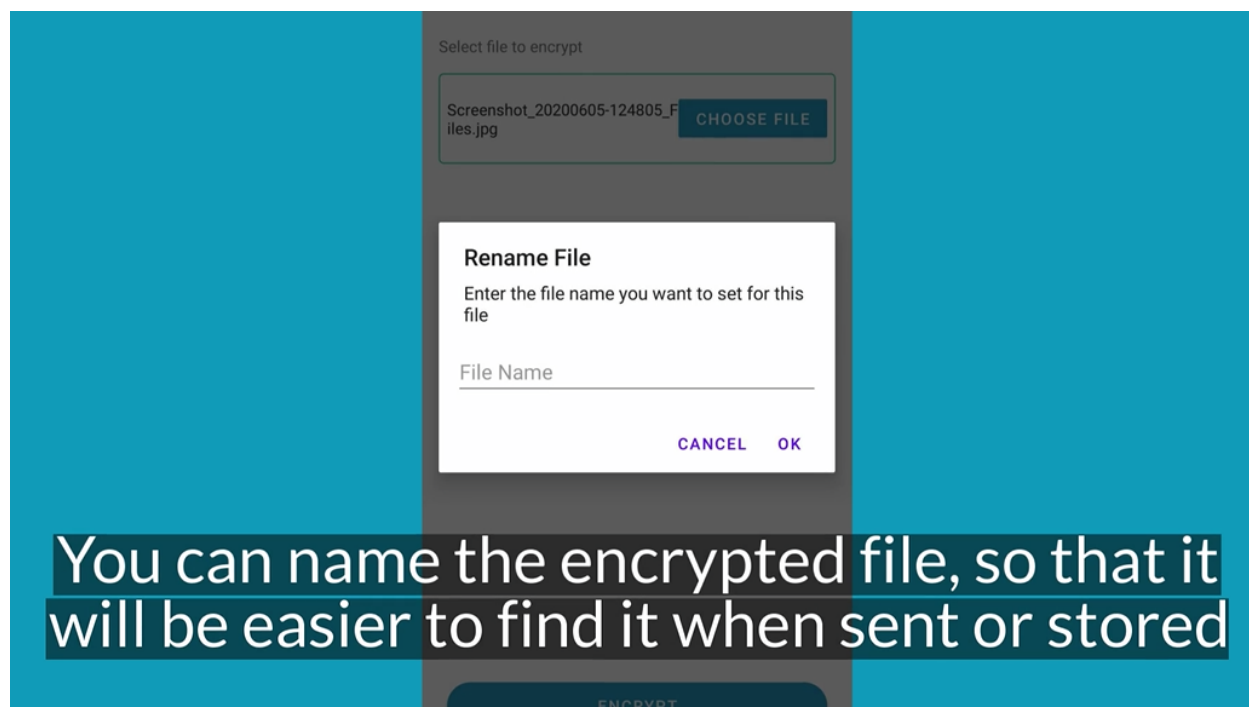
Select file to encrypt

Screenshot_20200605-124805_Files.jpg

CHOOSE FILE

Rename File

Enter the file name you want to set for this file

File Name

CANCEL OK

You can name the encrypted file, so that it will be easier to find it when sent or stored

ENCRYPT